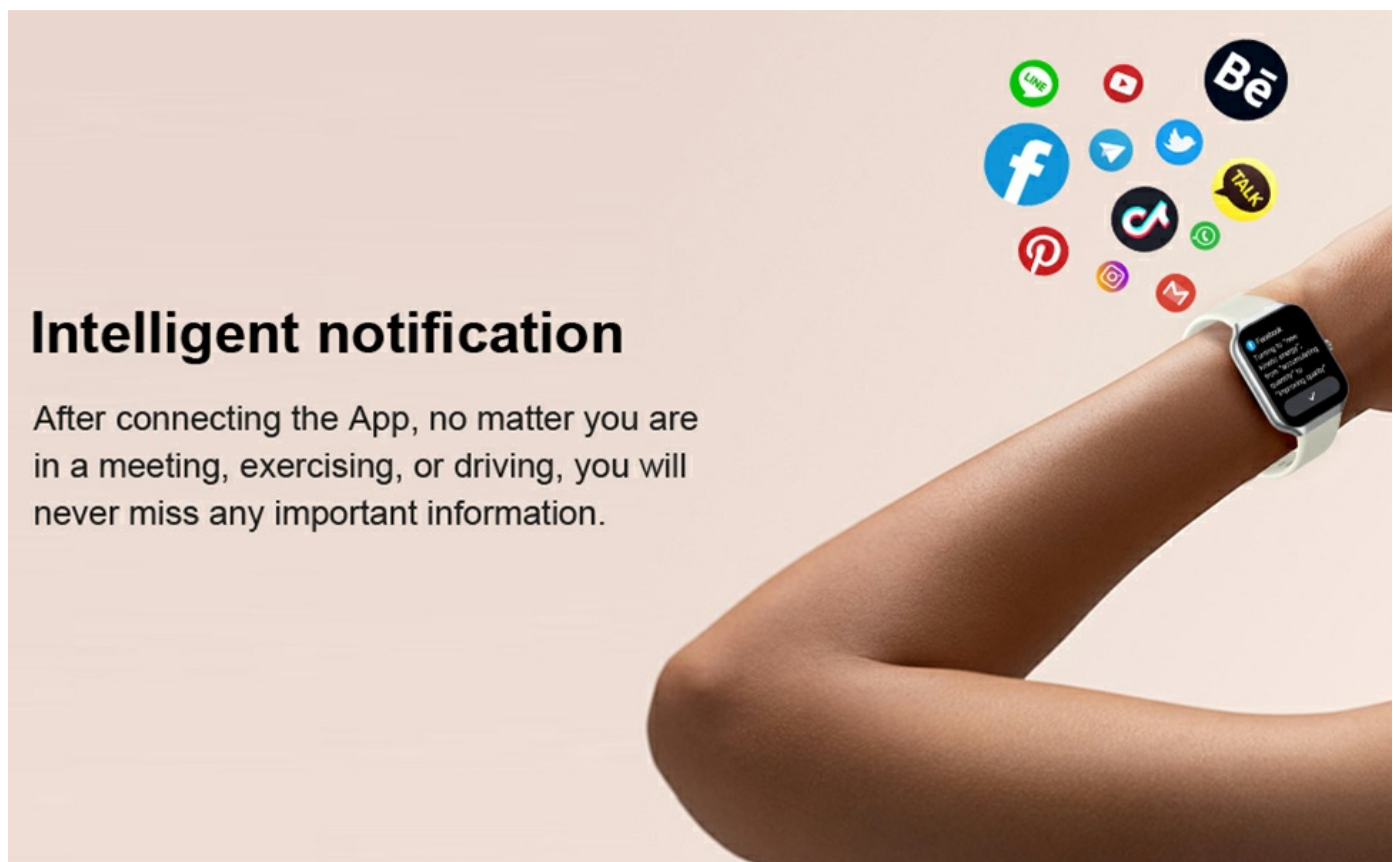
LINE

Bē

TALK

Intelligent notification

After connecting the App, no matter you are in a meeting, exercising, or driving, you will never miss any important information.

Facebook

Turning to "new kinetic energy" from "accumulating quantity" to "improving quality"